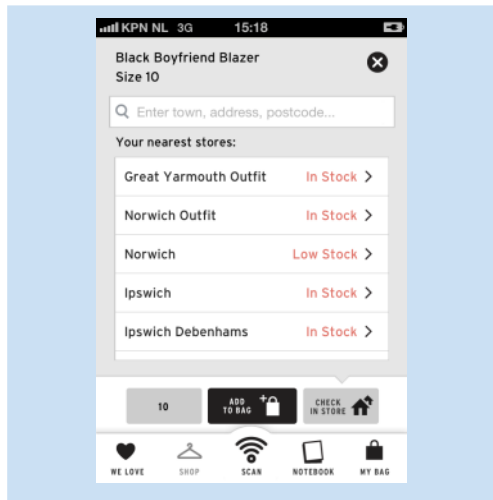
KPN NL 3G 15:18

Black Boyfriend Blazer
Size 10

Enter town, address, postcode...

Your nearest stores:

| | |
|---|---|
| Great Yarmouth Outfit | In Stock |
| Norwich Outfit | In Stock |
| Norwich | Low Stock |
| Ipswich | In Stock |
| Ipswich Debenhams | In Stock |

10 ADD TO BAG CHECK IN STORE

WE LOVE SHOP SCAN NOTEBOOK MY BAG